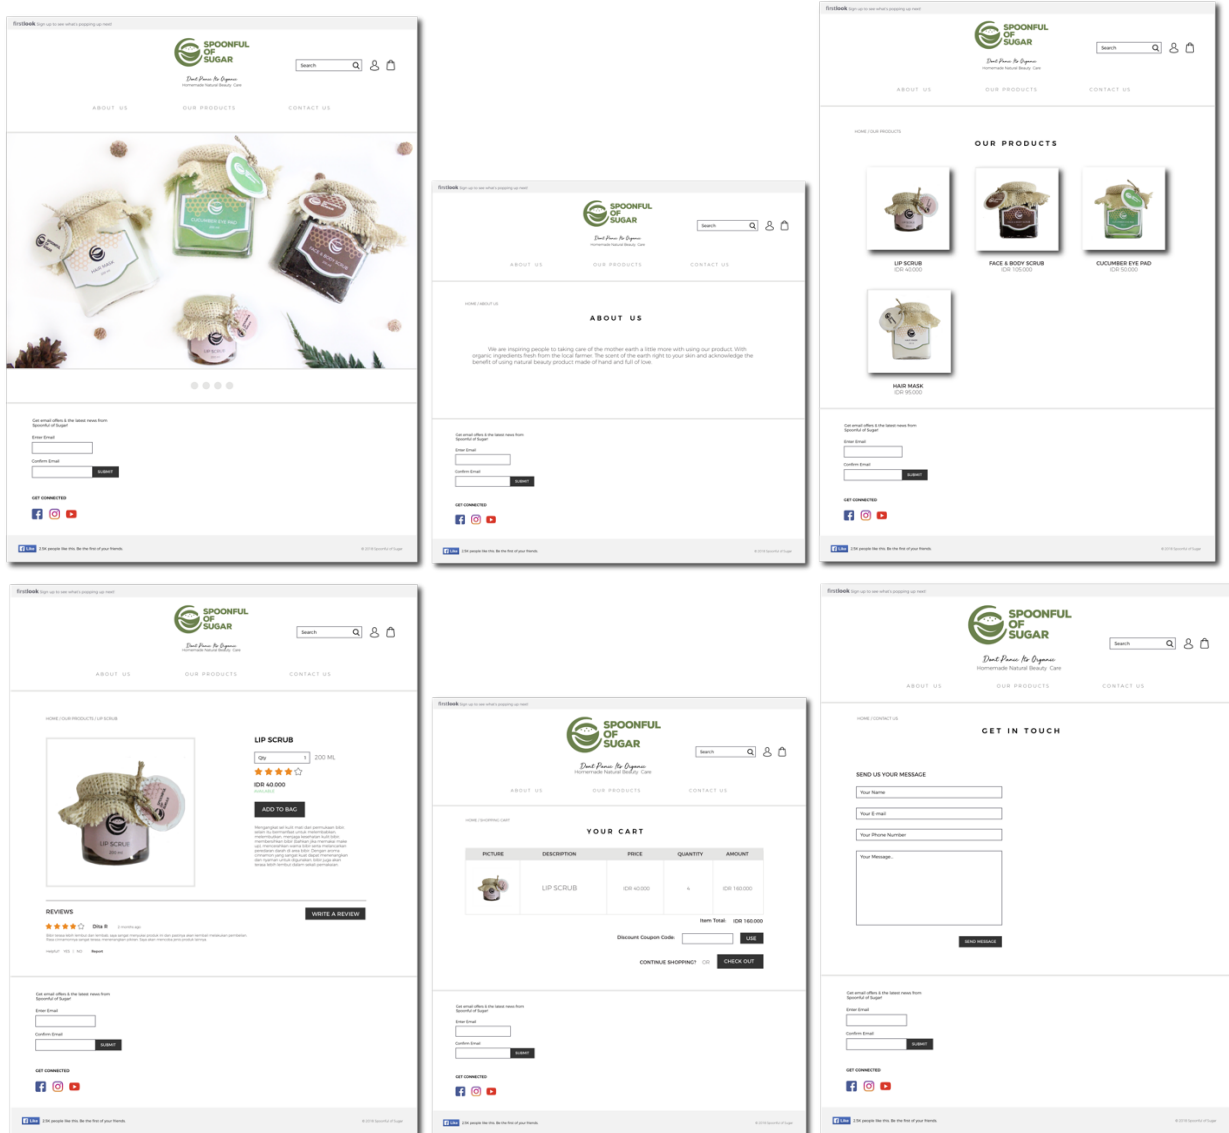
firstlook Sign up to see what's popping up next!

SPOONFUL OF SUGAR

Dont Panic Its Organic
Homemade Natural Beauty Care

Search

ABOUT US OUR PRODUCTS CONTACT US

Get email offers & the latest news from Spoonful of Sugar

Enter Email

Confirm Email

SUBMIT

GET CONNECTED

Like 2.5K people like this. Be the first of your friends.

© 2018 Spoonful of Sugar

firstlook Sign up to see what's popping up next!

SPOONFUL OF SUGAR

Dont Panic Its Organic
Homemade Natural Beauty Care

Search

ABOUT US OUR PRODUCTS CONTACT US

HOME / ABOUT US

ABOUT US

We are inspiring people to taking care of the mother earth a little more with using our product. With organic ingredients fresh from the local farmer. The scent of the earth right to your skin and acknowledge the benefit of using natural beauty product made of hand and full of love.

Get email offers & the latest news from Spoonful of Sugar

Enter Email

Confirm Email

SUBMIT

GET CONNECTED

Like 2.5K people like this. Be the first of your friends.

© 2018 Spoonful of Sugar

firstlook Sign up to see what's popping up next!

SPOONFUL OF SUGAR

Dont Panic Its Organic
Homemade Natural Beauty Care

Search

ABOUT US OUR PRODUCTS CONTACT US

HOME / OUR PRODUCTS

OUR PRODUCTS

LIP SCRUB
IDR 40.000

FACE & BODY SCRUB
IDR 105.000

CUCUMBER EYE PAD
IDR 50.000

HAIR MASK
IDR 95.000

Get email offers & the latest news from Spoonful of Sugar

Enter Email

Confirm Email

SUBMIT

GET CONNECTED

Like 2.5K people like this. Be the first of your friends.

© 2018 Spoonful of Sugar

firstlook Sign up to see what's popping up next!

SPOONFUL OF SUGAR

Dont Panic Its Organic
Homemade Natural Beauty Care

Search

ABOUT US OUR PRODUCTS CONTACT US

HOME / OUR PRODUCTS / LIP SCRUB

LIP SCRUB

Qty 1 200 ML

IDR 40.000
AVAILABLE

ADD TO BAG

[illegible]

REVIEWS

WRITE A REVIEW

Dita R

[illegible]

Get email offers & the latest news from Spoonful of Sugar

Enter Email

Confirm Email

SUBMIT

GET CONNECTED

Like 2.5K people like this. Be the first of your friends.

© 2018 Spoonful of Sugar

firstlook Sign up to see what's popping up next!

SPOONFUL OF SUGAR

Dont Panic Its Organic
Homemade Natural Beauty Care

Search

ABOUT US OUR PRODUCTS CONTACT US

HOME / SHOPPING CART

YOUR CART

| PICTURE | DESCRIPTION | PRICE | QUANTITY | AMOUNT |
|---|---|---|---|---|
| | LIP SCRUB | IDR 40.000 | 4 | IDR 160.000 |

Item Total: IDR 160.000

Discount Coupon Code: USE

CONTINUE SHOPPING? OR CHECK OUT

Get email offers & the latest news from Spoonful of Sugar

Enter Email

Confirm Email

SUBMIT

GET CONNECTED

Like 2.5K people like this. Be the first of your friends.

© 2018 Spoonful of Sugar

firstlook Sign up to see what's popping up next!

SPOONFUL OF SUGAR

Dont Panic Its Organic
Homemade Natural Beauty Care

Search

ABOUT US OUR PRODUCTS CONTACT US

HOME / CONTACT US

GET IN TOUCH

SEND US YOUR MESSAGE

Your Name

Your E-mail

Your Phone Number

Your Message..

SEND MESSAGE

Get email offers & the latest news from Spoonful of Sugar

Enter Email

Confirm Email

SUBMIT

GET CONNECTED

Like 2.5K people like this. Be the first of your friends.

© 2018 Spoonful of Sugar